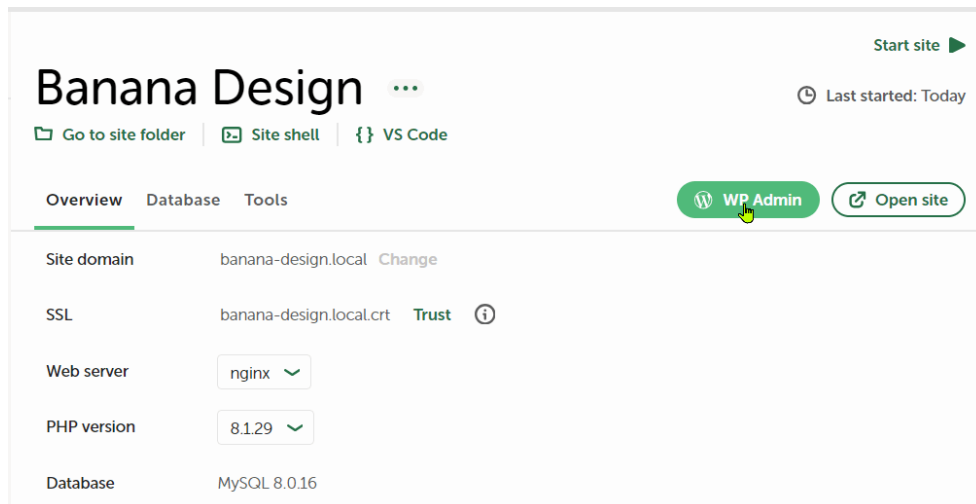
Start site

Banana Design

Last started: Today

Go to site folder | Site shell | { } VS Code

Overview Database Tools

WP Admin

Open site

| | |
|---|---|
| Site domain | banana-design.local Change |
| SSL | banana-design.local.crt Trust |
| Web server | nginx |
| PHP version | 8.1.29 |
| Database | MySQL 8.0.16 |